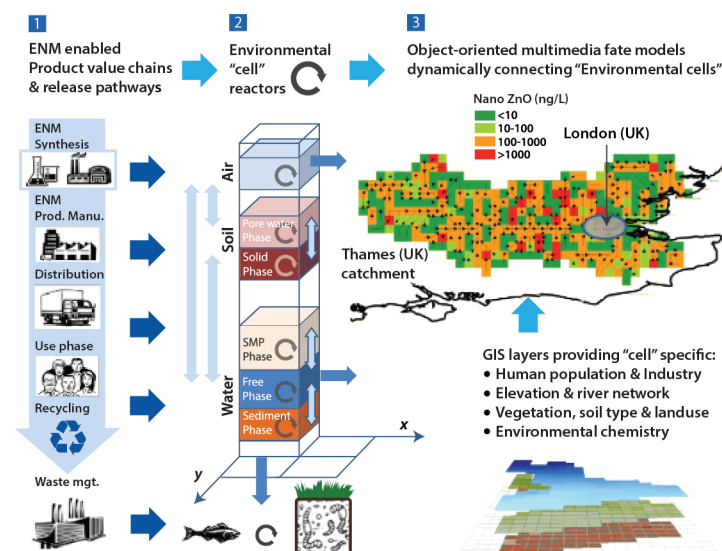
1

ENM enabled Product value chains & release pathways

2

Environmental "cell" reactors

3

Object-oriented multimedia fate models dynamically connecting "Environmental cells"

ENM Synthesis

ENM Prod. Manu.

Distribution

Use phase

Recycling

Waste mgt.

Air

Soil

Pore water Phase

Solid Phase

Water

SMP Phase

Free Phase

Sediment Phase

x

y

Nano ZnO (ng/L)

<10

10-100

100-1000

>1000

London (UK)

Thames (UK) catchment

GIS layers providing "cell" specific:

• Human population & Industry

• Elevation & river network

• Vegetation, soil type & landuse

• Environmental chemistry